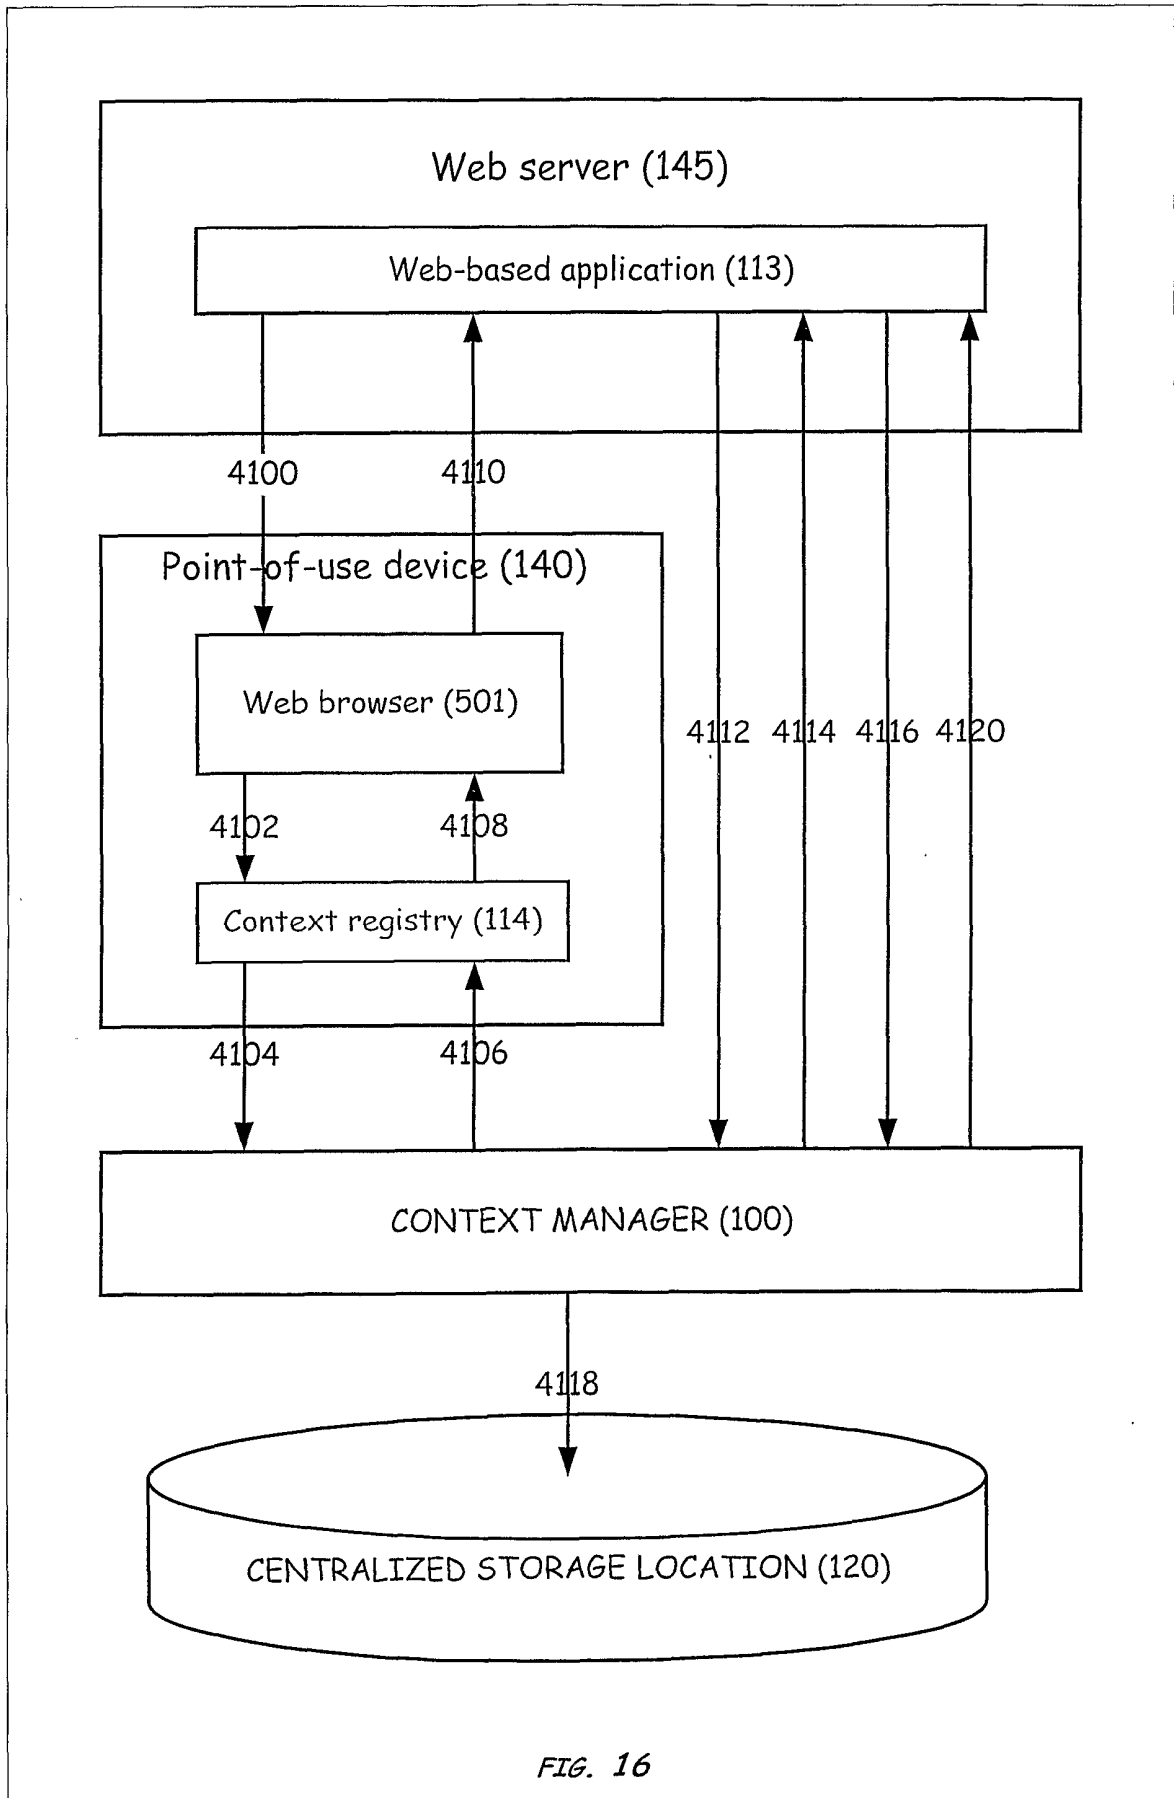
Web server (145)

Web-based application (113)

4100

4110

Point-of-use device (140)

Web browser (501)

4112 4114 4116 4120

4102

4108

Context registry (114)

4104

4106

CONTEXT MANAGER (100)

4118

CENTRALIZED STORAGE LOCATION (120)

FIG. 16